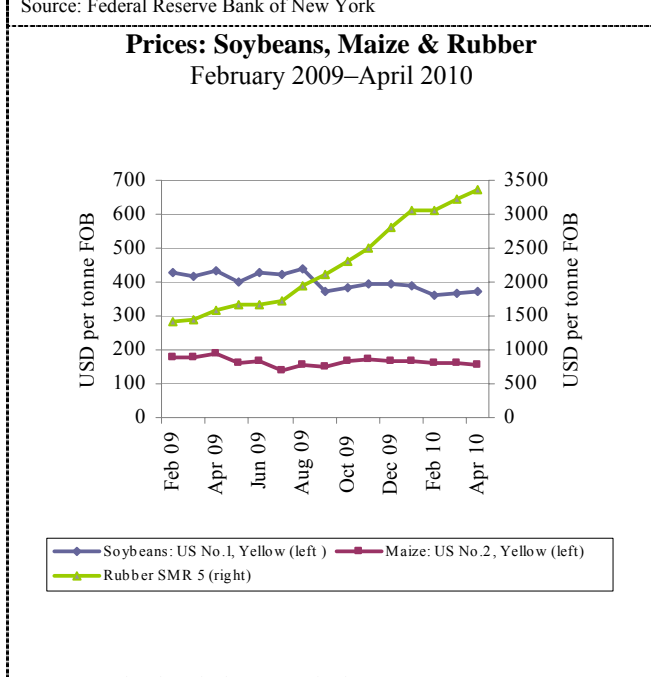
Source: Federal Reserve Bank of New York

Prices: Soybeans, Maize & Rubber
February 2009–April 2010

700
600
500
400
300
200
100
0

3500
3000
2500
2000
1500
1000
500
0

USD per tonne FOB

USD per tonne FOB

Feb 09
Apr 09
Jun 09
Aug 09
Oct 09
Dec 09
Feb 10
Apr 10

Soybeans: US No.1, Yellow (left) Maize: US No.2, Yellow (left)
Rubber SMR 5 (right)